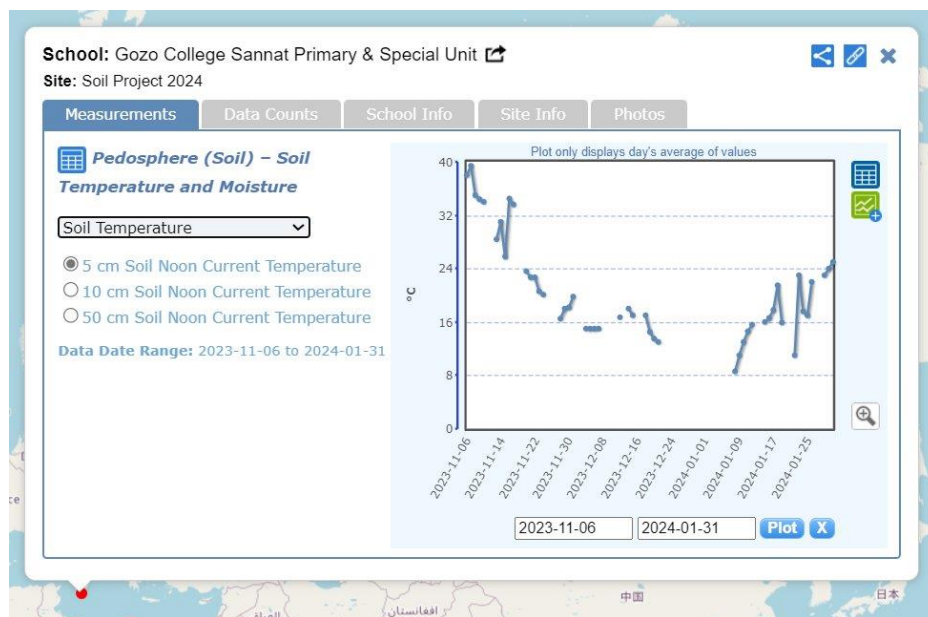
School: Gozo College Sannat Primary & Special Unit
Site: Soil Project 2024

Measurements | Data Counts | School Info | Site Info | Photos

Pedosphere (Soil) – Soil Temperature and Moisture

Soil Temperature

5 cm Soil Noon Current Temperature
10 cm Soil Noon Current Temperature
50 cm Soil Noon Current Temperature

Data Date Range: 2023-11-06 to 2024-01-31

Plot only displays day's average of values

°C

40
32
24
16
8
0

2023-11-06
2023-11-14
2023-11-22
2023-11-30
2023-12-08
2023-12-16
2023-12-24
2024-01-01
2024-01-09
2024-01-17
2024-01-25

2023-11-06 2024-01-31 Plot X

ce
中国
日本
افغانستان